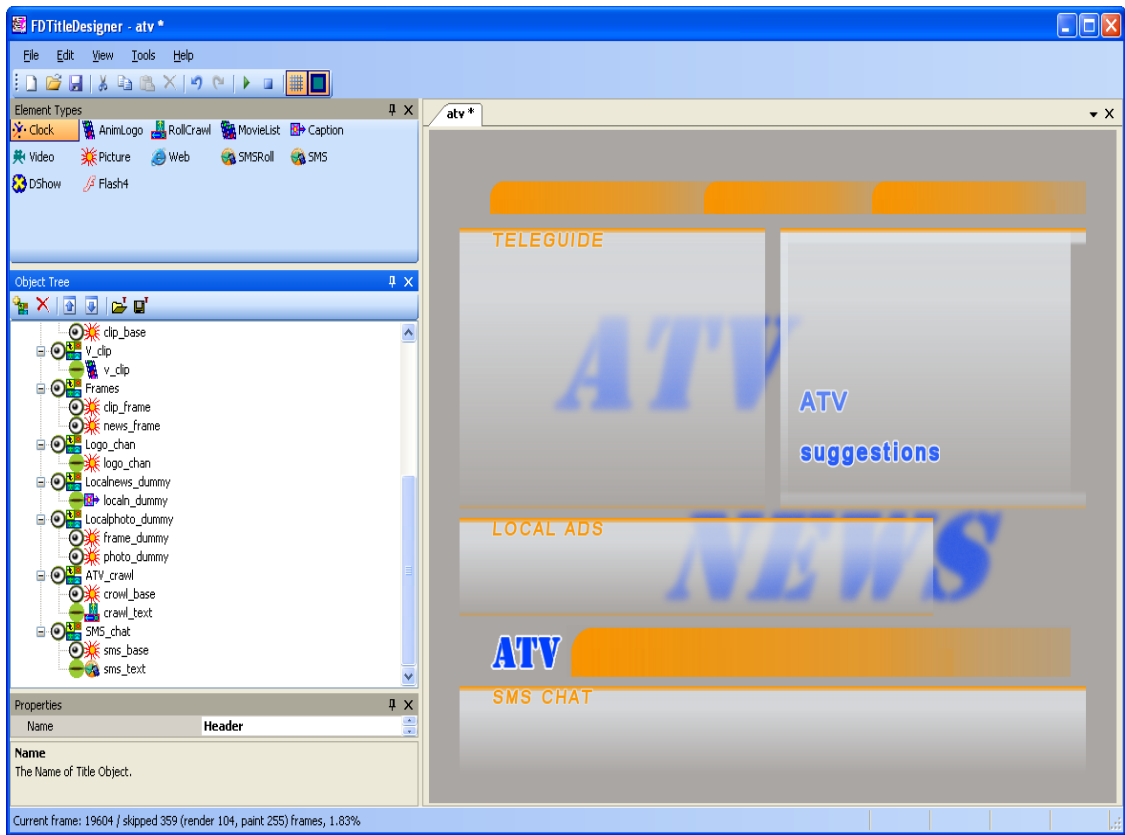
FDTitleDesigner - atv *

File Edit View Tools Help

Element Types
Clock AnimLogo RollCrawl MovieList Caption
Video Picture Web SMSRoll SMS
DShow Flash4

Object Tree
clip_base
v_clip
v_clip
Frames
clip_frame
news_frame
Logo_chan
logo_chan
Localnews_dummy
localn_dummy
Localphoto_dummy
frame_dummy
photo_dummy
ATV_crawl
crowl_base
crawl_text
SMS_chat
sms_base
sms_text

Properties
Name Header

Name
The Name of Title Object.

atv *

TELEGUIDE
ATV
ATV
suggestions
LOCAL ADS
NEWS
ATV
SMS CHAT

Current frame: 19604 / skipped 359 (render 104, paint 255) frames, 1.83%